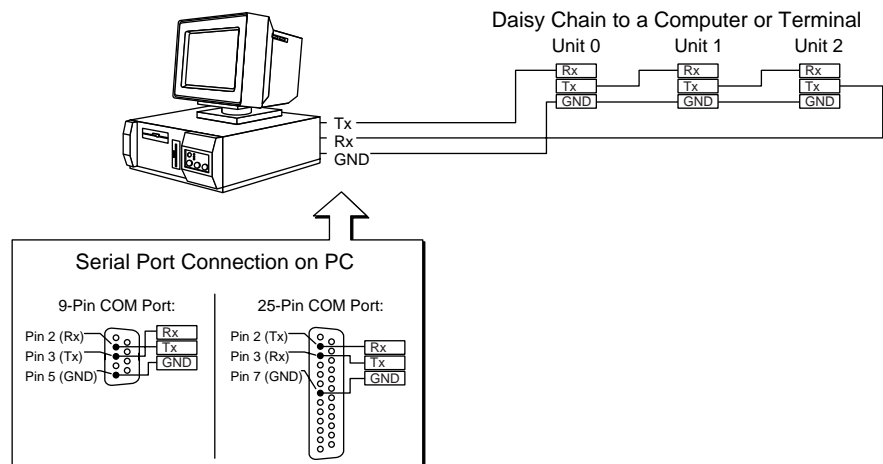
Daisy Chain to a Computer or Terminal

Unit 0

Rx
Tx
GND

Unit 1

Rx
Tx
GND

Unit 2

Rx
Tx
GND

Tx
Rx
GND

Serial Port Connection on PC

9-Pin COM Port:

Pin 2 (Rx)
Pin 3 (Tx)
Pin 5 (GND)

Rx
Tx
GND

25-Pin COM Port:

Pin 2 (Tx)
Pin 3 (Rx)
Pin 7 (GND)

Rx
Tx
GND